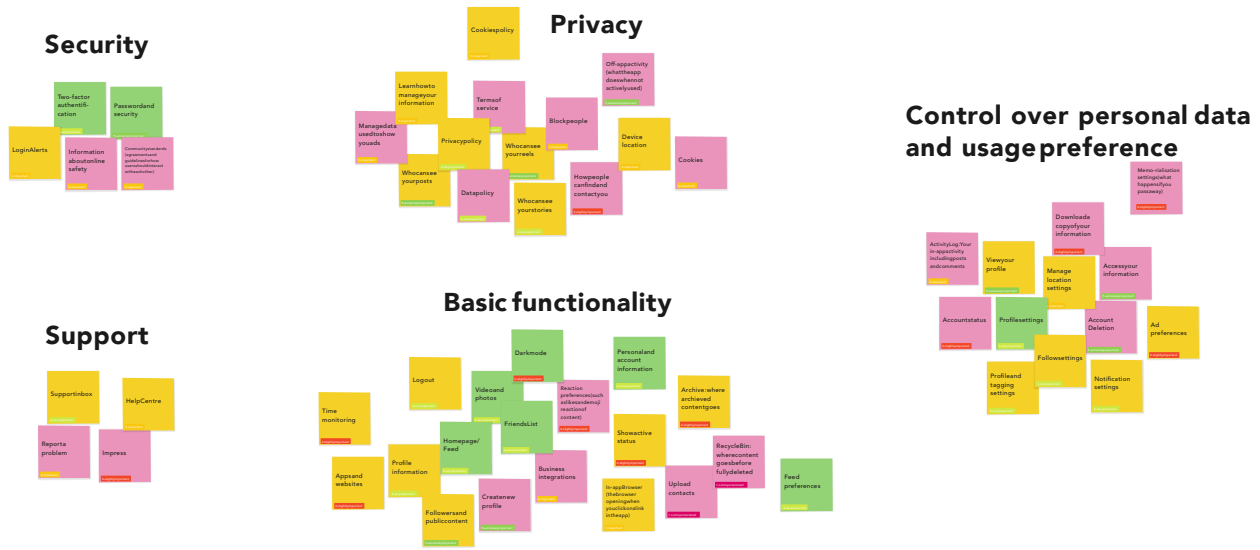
Security

Two-factor authentification

Passwordand security

LoginAlerts

Information aboutonline safety

Communitystandards (agreementsand guidelinesforhow memebersbehave onlineonline)

Privacy

Cookiespolicy

Learnhowto manageyour information

Termsof service

Off-appactivity (whattheapp doeswhennot activelyused)

Managedata usedtoshow youads

Privacypolicy

Blockpeople

Device location

Cookies

Whocansee yourreels

Whocansee yourposts

Datapolicy

Howpeople canfindand contactyou

Whocansee yourstories

Control over personal data and usage preference

Memo-rialization settings(what happensifyou passaway)

Downloada copyofyour information

ActivityLog:Your in-appactivity includingposts andcomments

Viewyour profile

Manage location settings

Accessyour information

Accountstatus

Profilesettings

Account Deletion

Ad preferences

Followsettings

Profileand tagging settings

Notification settings

Support

Supportinbox

HelpCentre

Reporta problem

Impress

Basic functionality

Darkmode

Personaland account information

Logout

Videoand photos

Reaction preferences(such aslikesandemoji reactionof content)

Archive:where archieved contentgoes

Time monitoring

FriendsList

Homepage/ Feed

Showactive status

RecycleBin: wherecontent goesbefore fullydeleted

Profile information

Appsand websites

Business integrations

Upload contacts

Feed preferences

In-appBrowser (thebrowser openingwhen youclickonalink intheapp)

Createnew profile

Followersand publiccontent